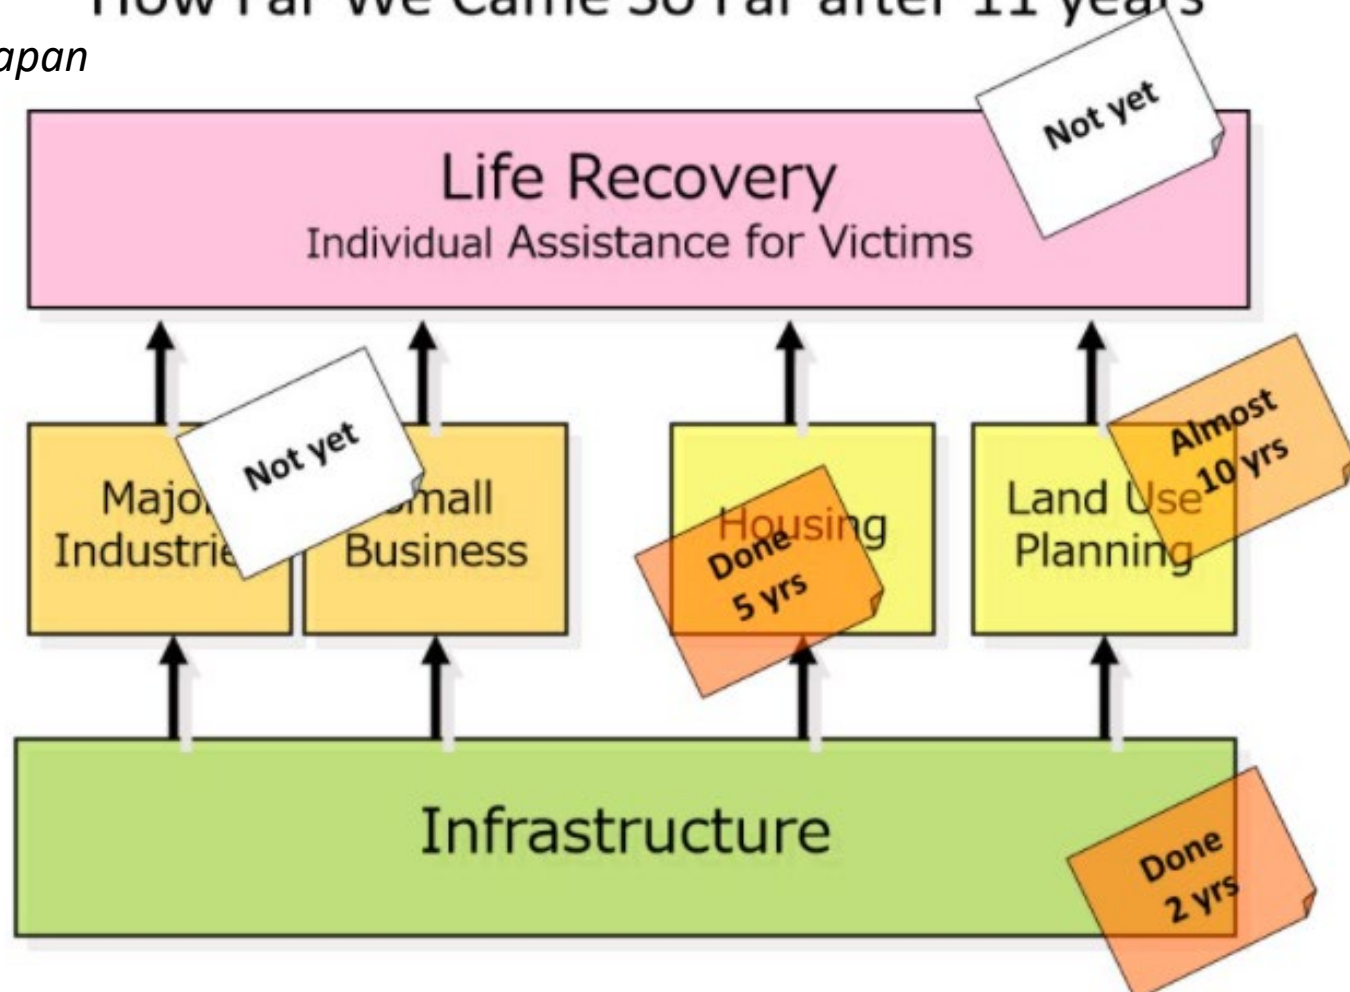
How Far We Came So Far after 11 yea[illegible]
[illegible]apan

Life Recovery
Individual Assistance for Victims

Not yet

Majo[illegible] Industrie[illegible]

Not yet

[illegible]mall Business

Housing

Done 5 yrs

Land Use Planning

Almost 10 yrs

Infrastructure

Done 2 yrs